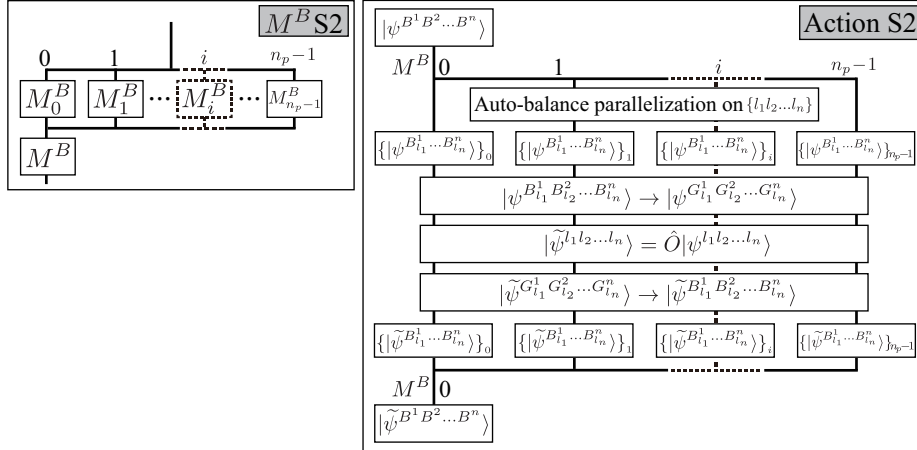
$M^B$ S2

0 1 $i$ $n_p-1$

$M_0^B$ $M_1^B$ ··· $M_i^B$ ··· $M_{n_p-1}^B$

$M^B$

Action S2

$|\psi^{B^1B^2\ldots B^n}\rangle$

$M^B$ 0 1 $i$ $n_p-1$

Auto-balance parallelization on $\{l_1l_2\ldots l_n\}$

$\{|\psi^{B^1_{l_1}\ldots B^n_{l_n}}\rangle\}_0$ $\{|\psi^{B^1_{l_1}\ldots B^n_{l_n}}\rangle\}_1$ $\{|\psi^{B^1_{l_1}\ldots B^n_{l_n}}\rangle\}_i$ $\{|\psi^{B^1_{l_1}\ldots B^n_{l_n}}\rangle\}_{n_p-1}$

$|\psi^{B^1_{l_1}B^2_{l_2}\ldots B^n_{l_n}}\rangle \rightarrow |\psi^{G^1_{l_1}G^2_{l_2}\ldots G^n_{l_n}}\rangle$

$|\widetilde{\psi}^{l_1l_2\ldots l_n}\rangle = \hat{O}|\psi^{l_1l_2\ldots l_n}\rangle$

$|\widetilde{\psi}^{G^1_{l_1}G^2_{l_2}\ldots G^n_{l_n}}\rangle \rightarrow |\widetilde{\psi}^{B^1_{l_1}B^2_{l_2}\ldots B^n_{l_n}}\rangle$

$\{|\widetilde{\psi}^{B^1_{l_1}\ldots B^n_{l_n}}\rangle\}_0$ $\{|\widetilde{\psi}^{B^1_{l_1}\ldots B^n_{l_n}}\rangle\}_1$ $\{|\widetilde{\psi}^{B^1_{l_1}\ldots B^n_{l_n}}\rangle\}_i$ $\{|\widetilde{\psi}^{B^1_{l_1}\ldots B^n_{l_n}}\rangle\}_{n_p-1}$

$M^B$ 0

$|\widetilde{\psi}^{B^1B^2\ldots B^n}\rangle$